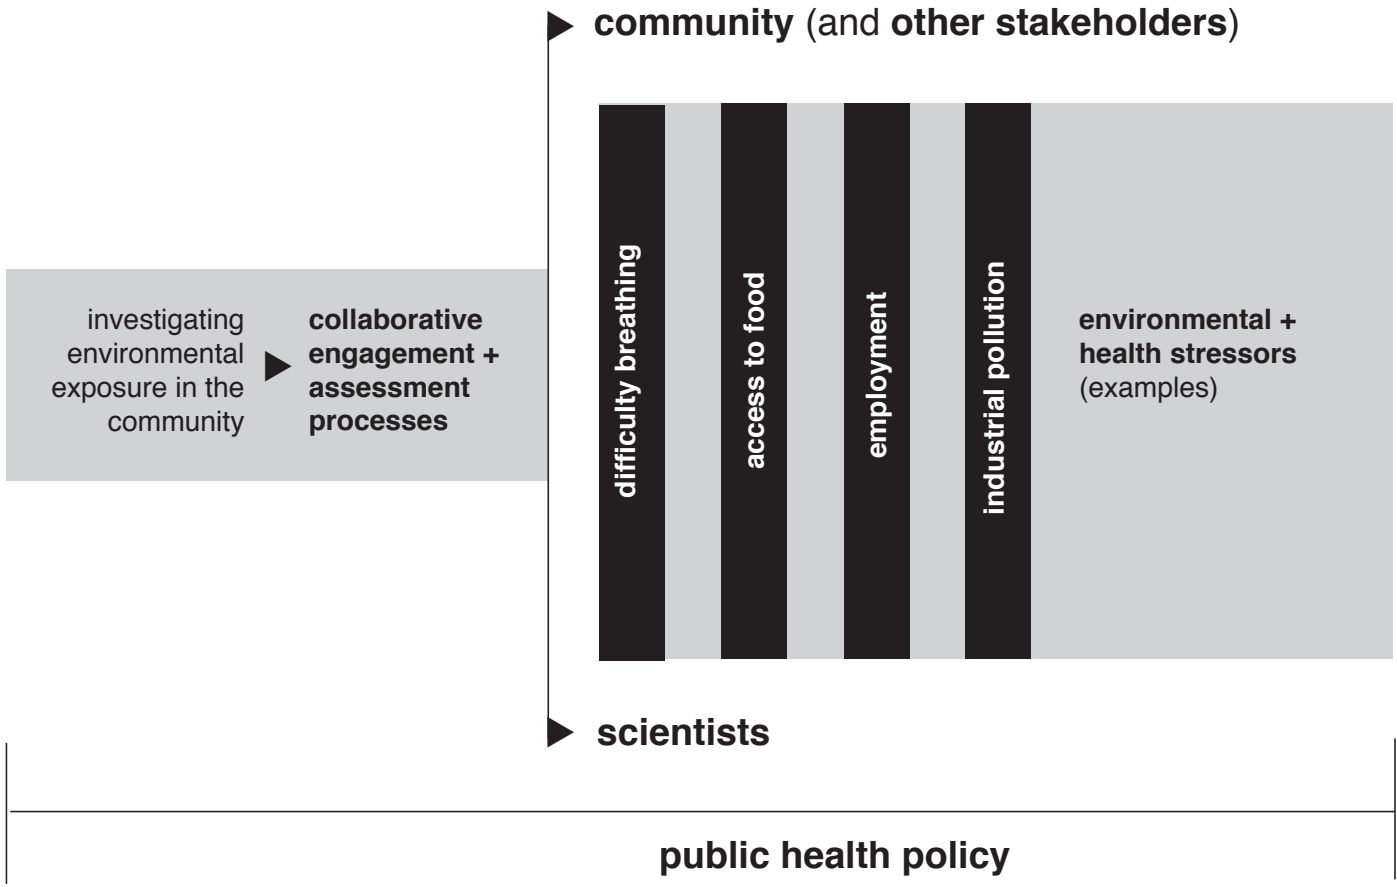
community (and other stakeholders)

investigating environmental exposure in the community

collaborative engagement + assessment processes

difficulty breathing

access to food

employment

industrial pollution

environmental + health stressors (examples)

scientists

public health policy